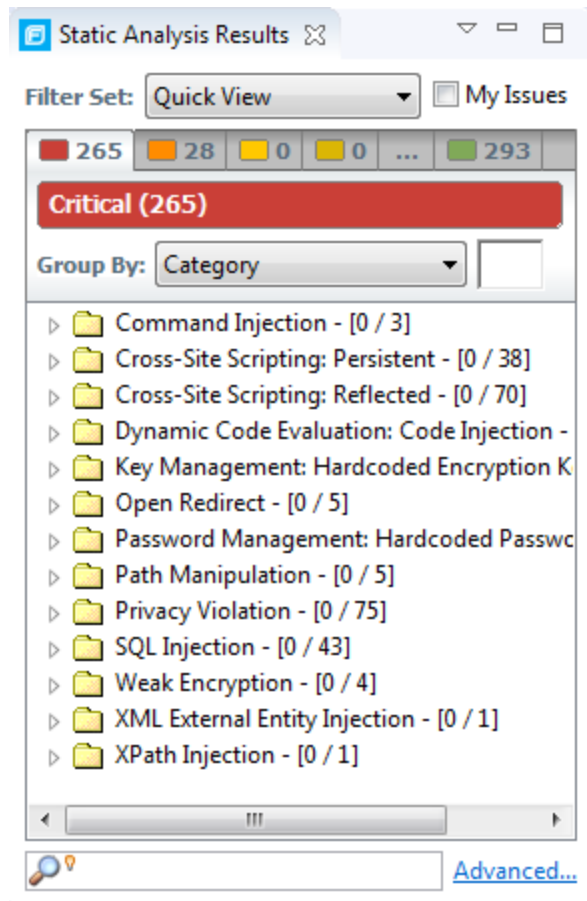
Static Analysis Results

Filter Set: Quick View

My Issues

265 | 28 | 0 | 0 | ... | 293

Critical (265)

Group By: Category

Command Injection - [0 / 3]
Cross-Site Scripting: Persistent - [0 / 38]
Cross-Site Scripting: Reflected - [0 / 70]
Dynamic Code Evaluation: Code Injection -
Key Management: Hardcoded Encryption K
Open Redirect - [0 / 5]
Password Management: Hardcoded Passwc
Path Manipulation - [0 / 5]
Privacy Violation - [0 / 75]
SQL Injection - [0 / 43]
Weak Encryption - [0 / 4]
XML External Entity Injection - [0 / 1]
XPath Injection - [0 / 1]

Advanced...